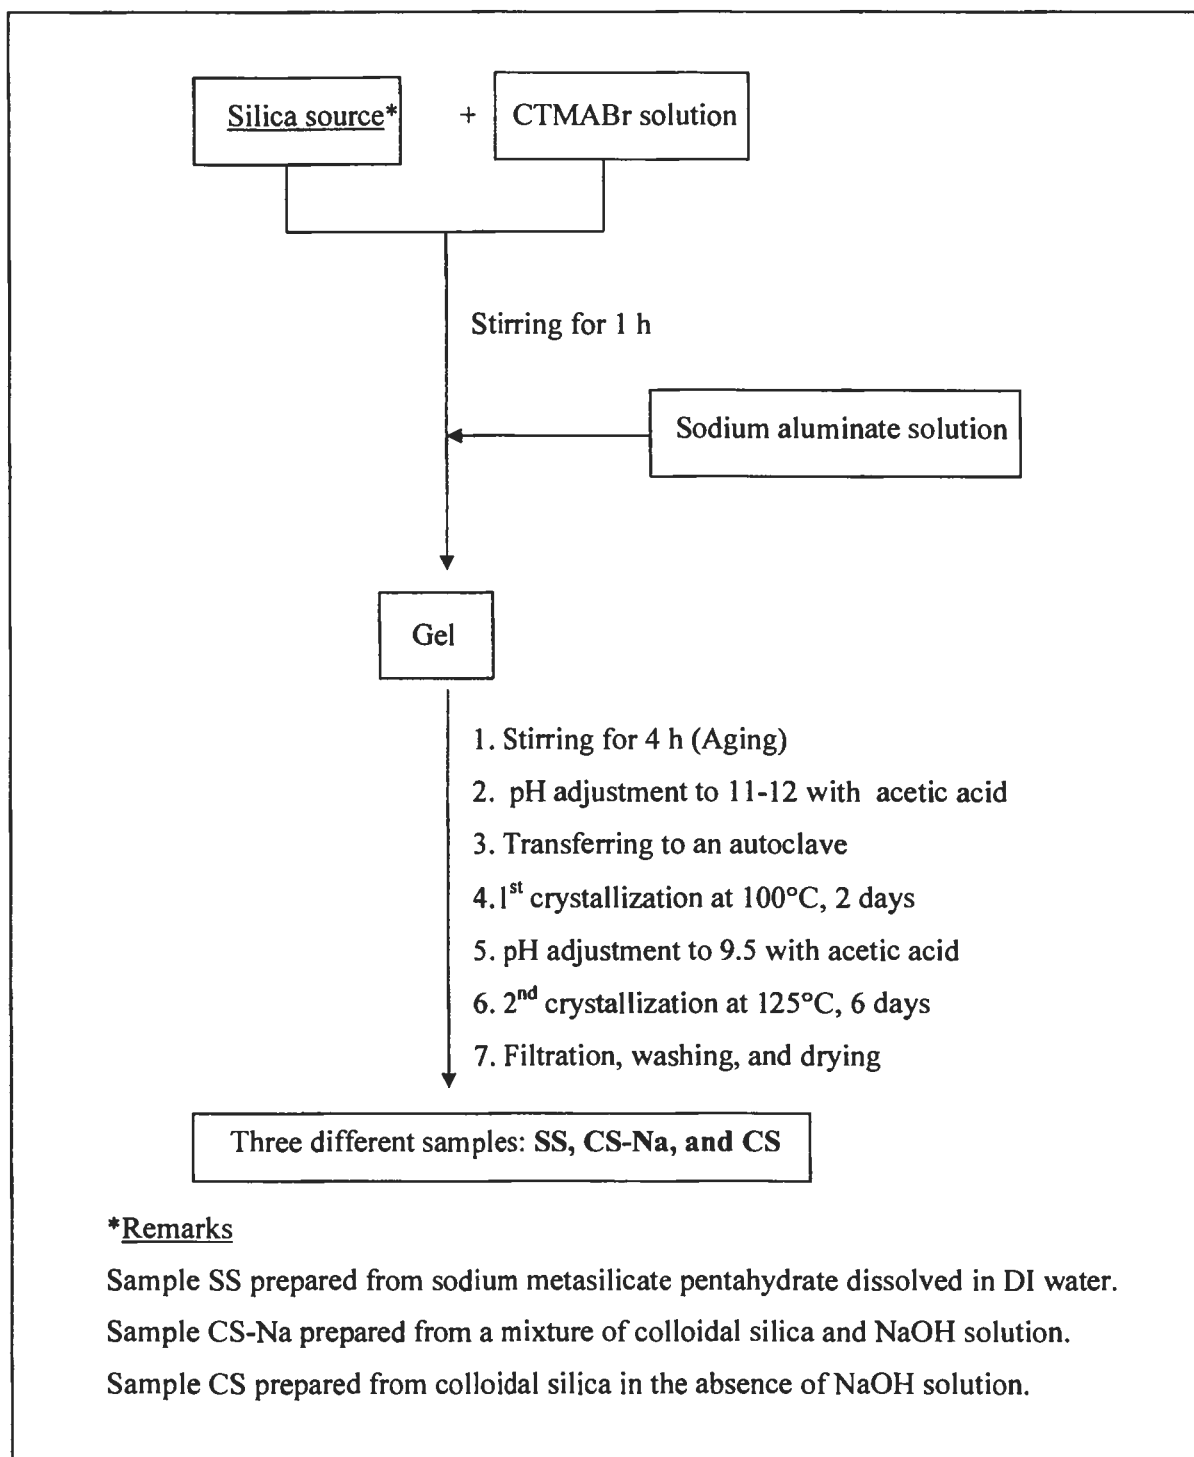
Silica source* + CTMABr solution

Stirring for 1 h

Sodium aluminate solution

Gel

1. Stirring for 4 h (Aging)
2. pH adjustment to 11-12 with acetic acid
3. Transferring to an autoclave
4. 1$^{st}$ crystallization at 100°C, 2 days
5. pH adjustment to 9.5 with acetic acid
6. 2$^{nd}$ crystallization at 125°C, 6 days
7. Filtration, washing, and drying

Three different samples: **SS, CS-Na, and CS**

*Remarks
Sample SS prepared from sodium metasilicate pentahydrate dissolved in DI water.
Sample CS-Na prepared from a mixture of colloidal silica and NaOH solution.
Sample CS prepared from colloidal silica in the absence of NaOH solution.